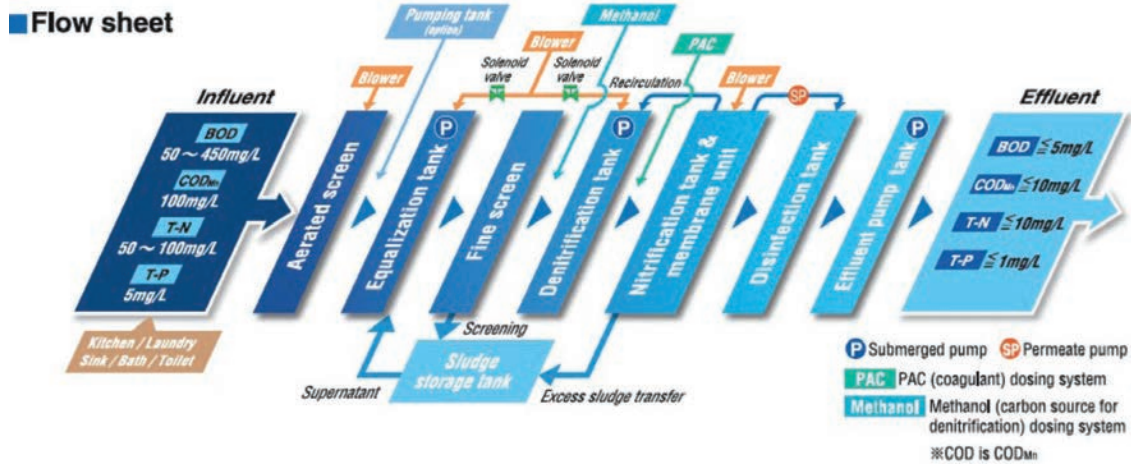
Flow sheet

Pumping tank (option)

Methanol

PAC

Blower

Solenoid valve

Solenoid valve

Blower

Recirculation

Blower

SP

Influent

BOD
50 ～ 450mg/L

COD$_{Mn}$
100mg/L

T-N
50 ～ 100mg/L

T-P
5mg/L

Kitchen / Laundry
Sink / Bath / Toilet

Blower

Aerated screen

P

Equalization tank

Fine screen

Denitrification tank

P

Nitrification tank & membrane unit

Disinfection tank

P

Effluent pump tank

Effluent

BOD ≦ 5mg/L

COD$_{Mn}$ ≦ 10mg/L

T-N ≦ 10mg/L

T-P ≦ 1mg/L

Screening

Sludge storage tank

Supernatant

Excess sludge transfer

P Submerged pump SP Permeate pump

PAC PAC (coagulant) dosing system

Methanol Methanol (carbon source for denitrification) dosing system

※COD is COD$_{Mn}$